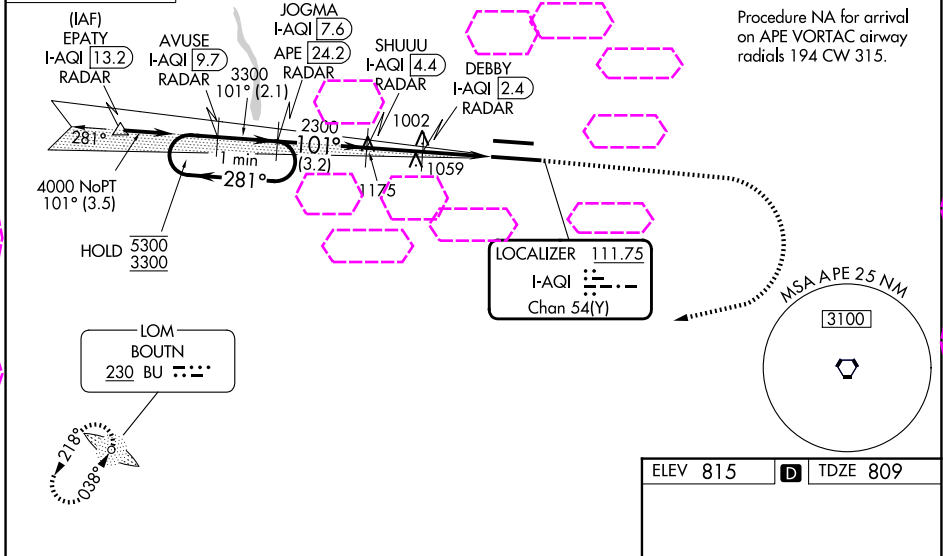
(IAF)
EPATY
I-AQI 13.2
RADAR

AVUSE
I-AQI 9.7
RADAR

3300
101° (2.1)

JOGMA
I-AQI 7.6
APE 24.2
RADAR

SHUUU
I-AQI 4.4
RADAR

DEBBY
I-AQI 2.4
RADAR

Procedure NA for arrival on APE VORTAC airway radials 194 CW 315.

281°
2300
101°
(3.2)
1 min
281°
1002
1175
1059

4000 NoPT
101° (3.5)

HOLD 5300 3300

LOCALIZER 111.75
I-AQI
Chan 54(Y)

MSA APE 25 NM
3100

LOM
BOUTN
230 BU

218°
038°

ELEV 815
D
TDZE 809